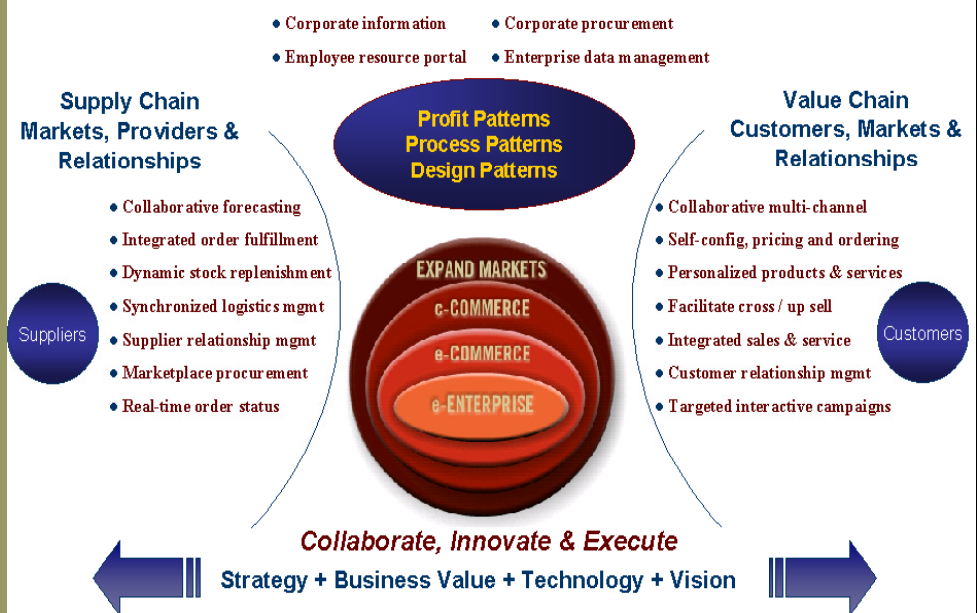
• Corporate information
• Corporate procurement
• Employee resource portal
• Enterprise data management

Supply Chain
Markets, Providers & Relationships

Profit Patterns
Process Patterns
Design Patterns

Value Chain
Customers, Markets & Relationships

• Collaborative forecasting
• Integrated order fulfillment
• Dynamic stock replenishment
• Synchronized logistics mgmt
• Supplier relationship mgmt
• Marketplace procurement
• Real-time order status

Suppliers

EXPAND MARKETS
c-COMMERCE
e-COMMERCE
e-ENTERPRISE

• Collaborative multi-channel
• Self-config, pricing and ordering
• Personalized products & services
• Facilitate cross / up sell
• Integrated sales & service
• Customer relationship mgmt
• Targeted interactive campaigns

Customers

Collaborate, Innovate & Execute
Strategy + Business Value + Technology + Vision